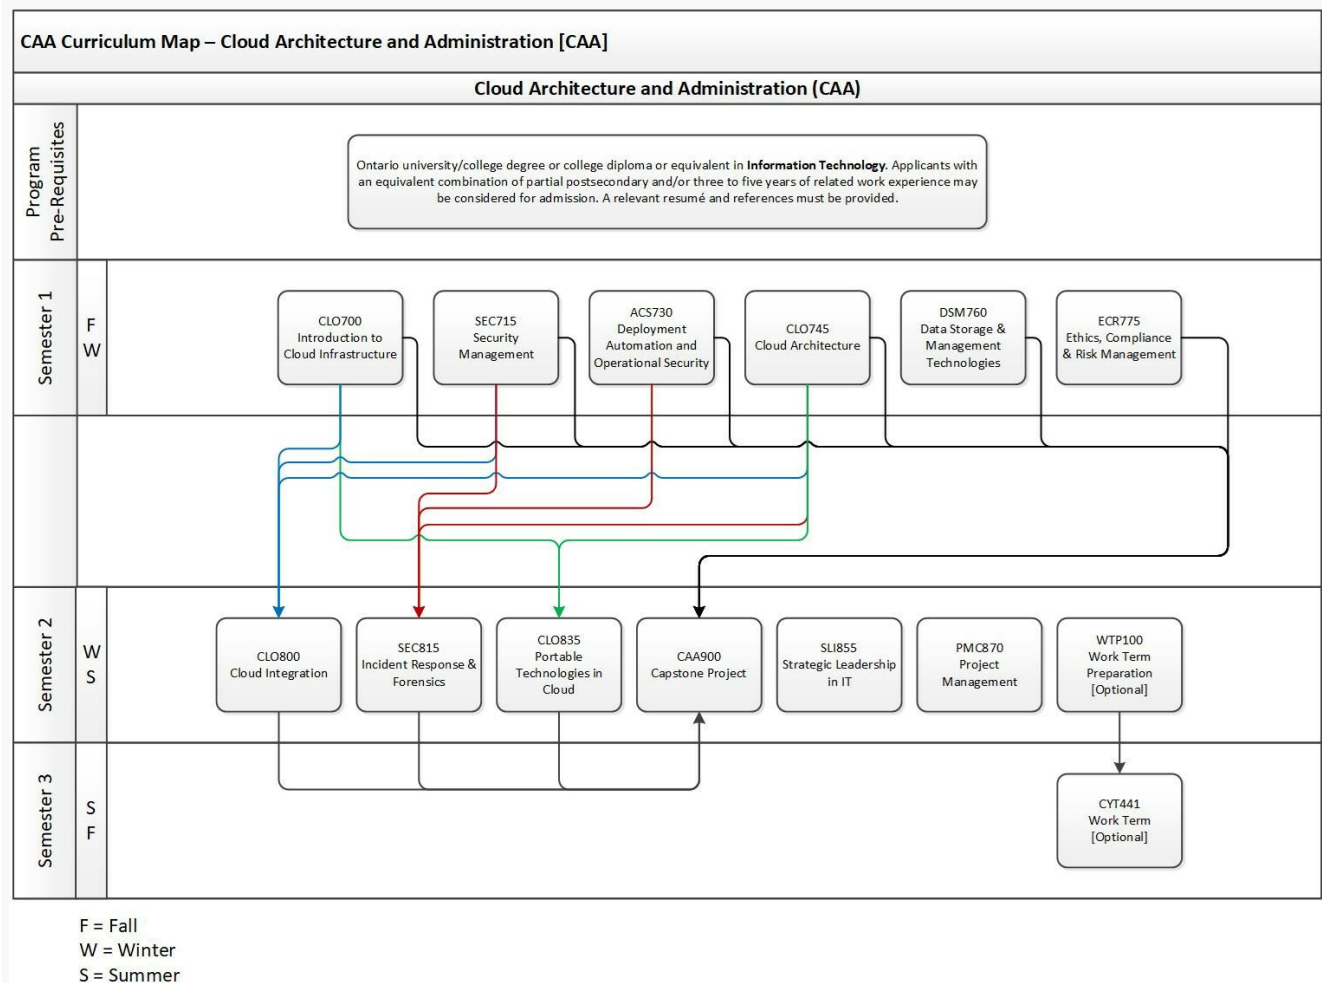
CAA Curriculum Map – Cloud Architecture and Administration [CAA]

Cloud Architecture and Administration (CAA)

Program Pre-Requisites

Ontario university/college degree or college diploma or equivalent in **Information Technology**. Applicants with an equivalent combination of partial postsecondary and/or three to five years of related work experience may be considered for admission. A relevant resumé and references must be provided.

Semester 1

F W

CLO700 Introduction to Cloud Infrastructure

SEC715 Security Management

ACS730 Deployment Automation and Operational Security

CLO745 Cloud Architecture

DSM760 Data Storage & Management Technologies

ECR775 Ethics, Compliance & Risk Management

Semester 2

W S

CLO800 Cloud Integration

SEC815 Incident Response & Forensics

CLO835 Portable Technologies in Cloud

CAA900 Capstone Project

SLI855 Strategic Leadership in IT

PMC870 Project Management

WTP100 Work Term Preparation [Optional]

Semester 3

S F

CYT441 Work Term [Optional]

F = Fall
W = Winter
S = Summer